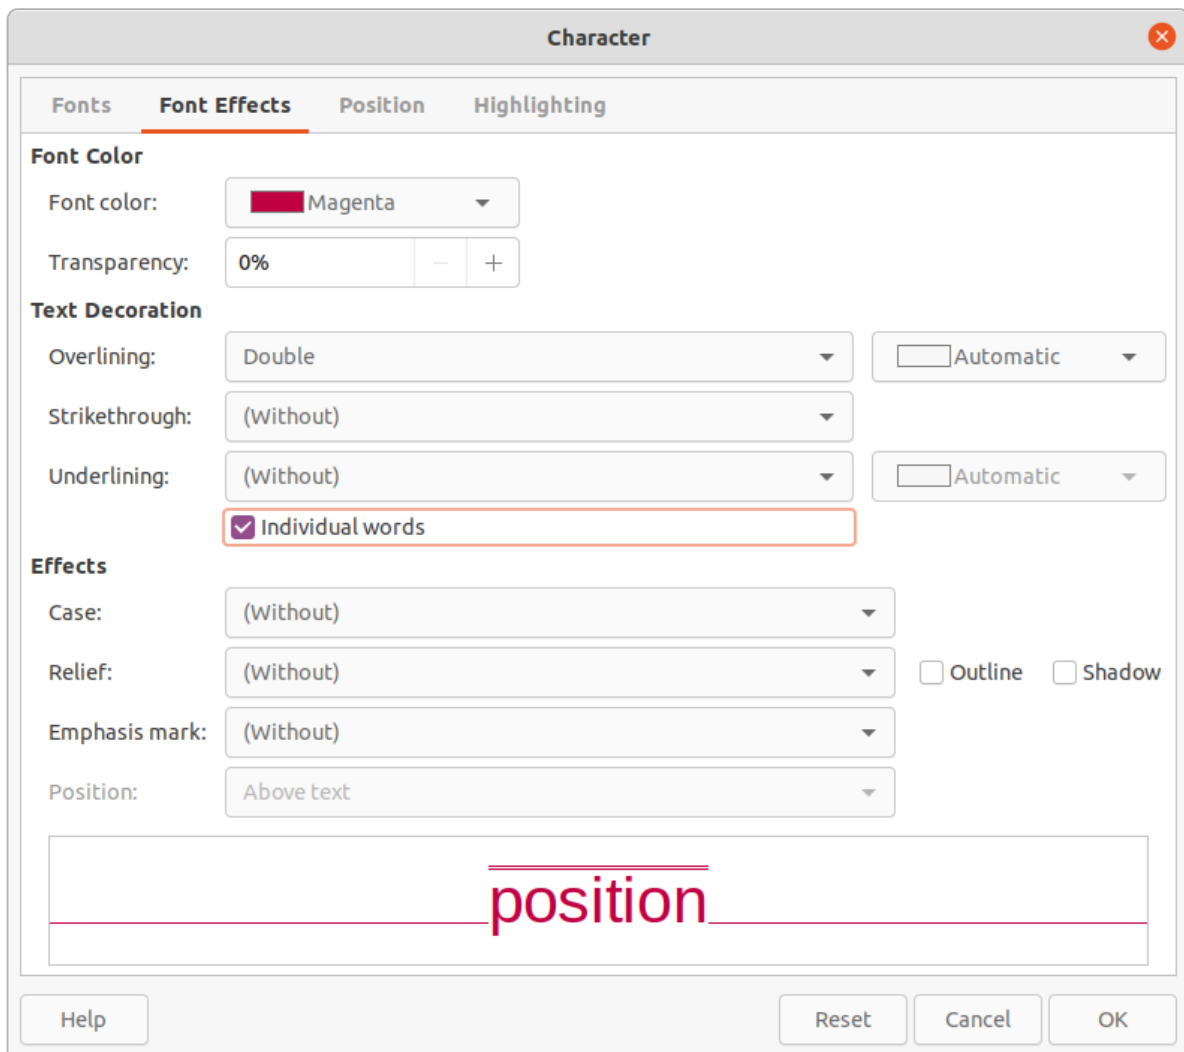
Character

Fonts Font Effects Position Highlighting

Font Color

Font color: Magenta

Transparency: 0% − +

Text Decoration

Overlining: Double Automatic

Strikethrough: (Without)

Underlining: (Without) Automatic

Individual words

Effects

Case: (Without)

Relief: (Without) Outline Shadow

Emphasis mark: (Without)

Position: Above text

position

Help Reset Cancel OK